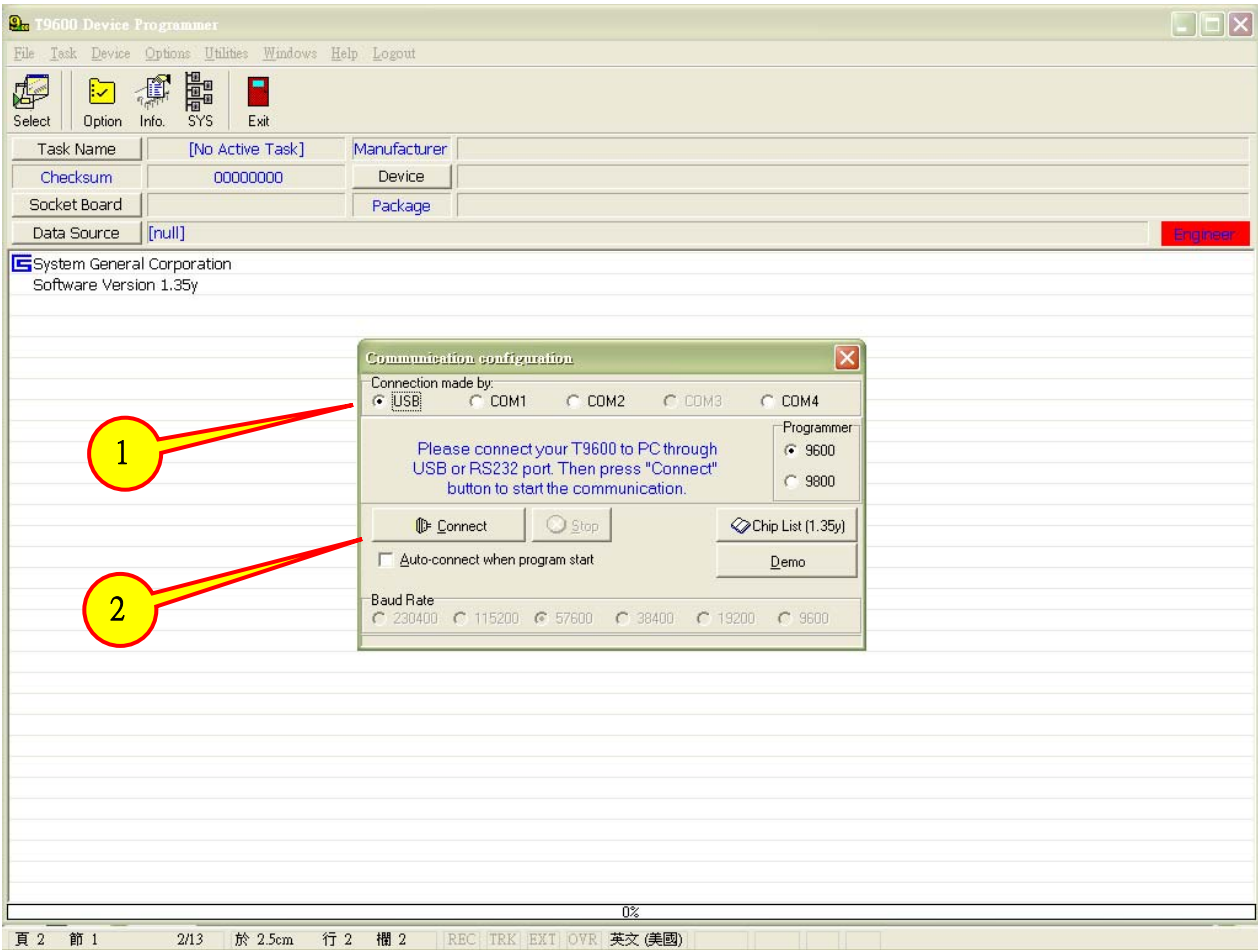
T9600 Device Programmer

File Task Device Options Utilities Windows Help Logout

Select Option Info. SYS Exit

Task Name [No Active Task] Manufacturer
Checksum 00000000 Device
Socket Board Package
Data Source [null] Engineer

System General Corporation
Software Version 1.35y

Communication configuration
Connection made by:
USB COM1 COM2 COM3 COM4
Please connect your T9600 to PC through USB or RS232 port. Then press "Connect" button to start the communication.
Programmer
9600
9800
Connect Stop Chip List (1.35y)
Auto-connect when program start Demo
Baud Rate
230400 115200 57600 38400 19200 9600

1
2

0%

頁 2 節 1 2/13 於 2.5cm 行 2 欄 2 REC TRK EXT OVR 英文 (美國)